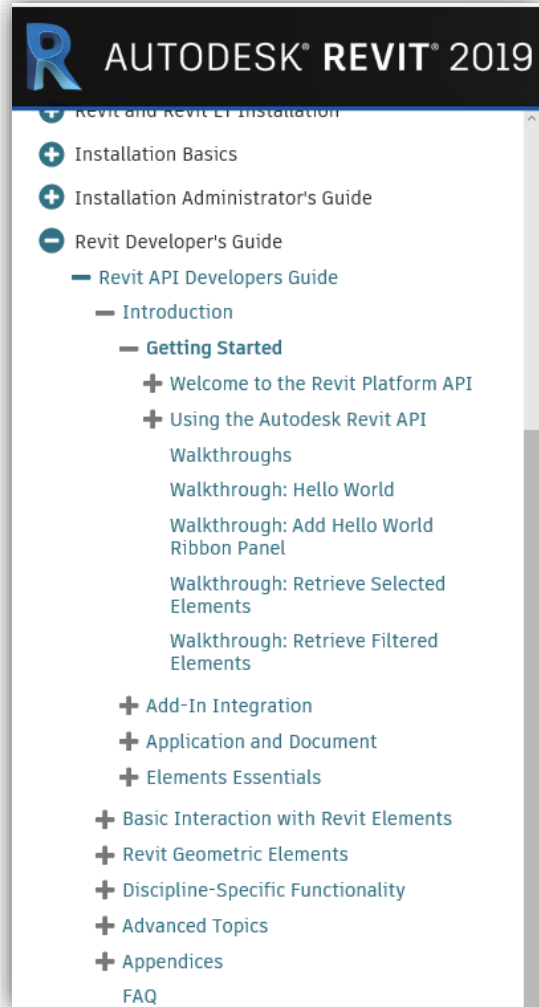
R AUTODESK® REVIT® 2019

Revit and Revit LT Installation

Installation Basics

Installation Administrator's Guide

Revit Developer's Guide

Revit API Developers Guide

Introduction

Getting Started

Welcome to the Revit Platform API

Using the Autodesk Revit API

Walkthroughs

Walkthrough: Hello World

Walkthrough: Add Hello World Ribbon Panel

Walkthrough: Retrieve Selected Elements

Walkthrough: Retrieve Filtered Elements

Add-In Integration

Application and Document

Elements Essentials

Basic Interaction with Revit Elements

Revit Geometric Elements

Discipline-Specific Functionality

Advanced Topics

Appendices

FAQ